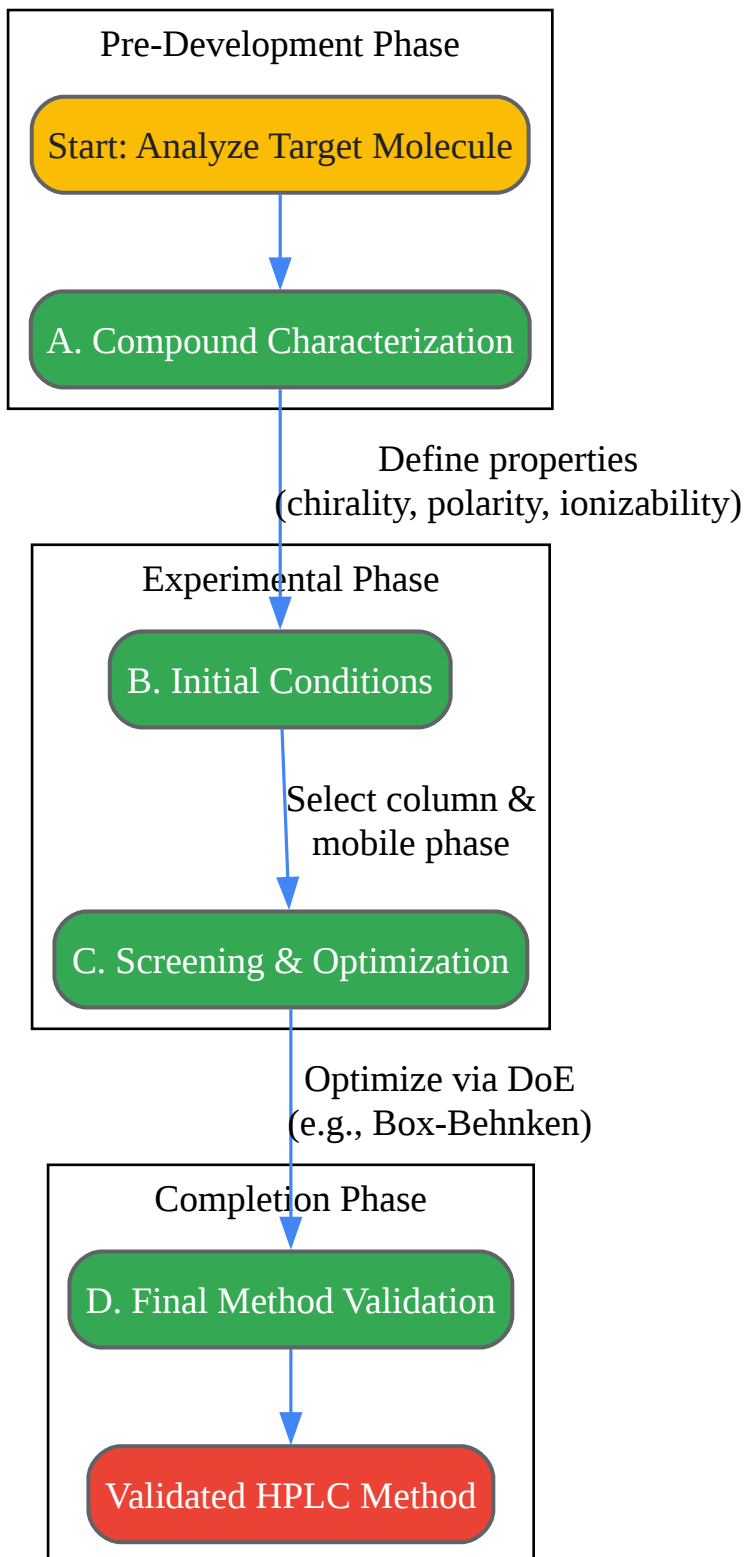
Pre-Development Phase

Start: Analyze Target Molecule

A. Compound Characterization

Define properties
(chirality, polarity, ionizability)

Experimental Phase

B. Initial Conditions

Select column &
mobile phase

C. Screening & Optimization

Optimize via DoE
(e.g., Box-Behnken)

Completion Phase

D. Final Method Validation

Validated HPLC Method